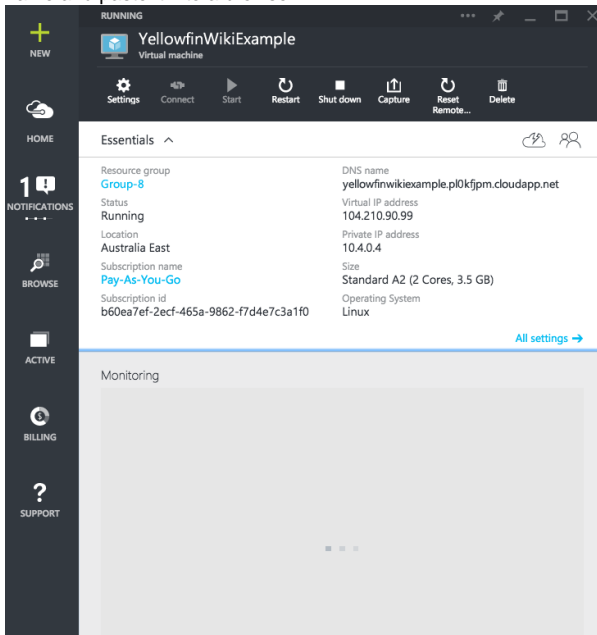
NEW

HOME

1

NOTIFICATIONS

BROWSE

ACTIVE

BILLING

?

SUPPORT

RUNNING

YellowfinWikiExample

Virtual machine

Settings Connect Start Restart Shut down Capture Reset Remote... Delete

Essentials ^

Resource group
Group-8

Status
Running

Location
Australia East

Subscription name
Pay-As-You-Go

Subscription id
b60ea7ef-2ecf-465a-9862-f7d4e7c3a1f0

DNS name
yellowfinwikiexample.pl0kfjpm.cloudapp.net

Virtual IP address
104.210.90.99

Private IP address
10.4.0.4

Size
Standard A2 (2 Cores, 3.5 GB)

Operating System
Linux

All settings →

Monitoring